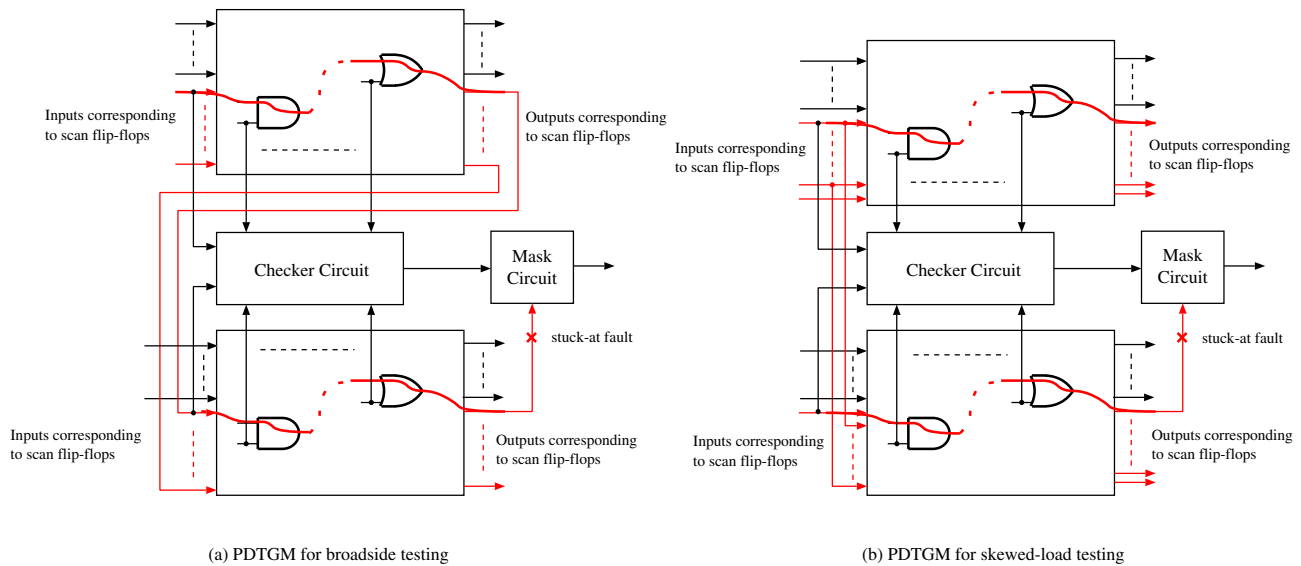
Inputs corresponding to scan flip-flops

Outputs corresponding to scan flip-flops

Checker Circuit

Mask Circuit

stuck-at fault

Inputs corresponding to scan flip-flops

Outputs corresponding to scan flip-flops

(a) PDTGM for broadside testing

Inputs corresponding to scan flip-flops

Outputs corresponding to scan flip-flops

Checker Circuit

Mask Circuit

stuck-at fault

Inputs corresponding to scan flip-flops

Outputs corresponding to scan flip-flops

(b) PDTGM for skewed-load testing